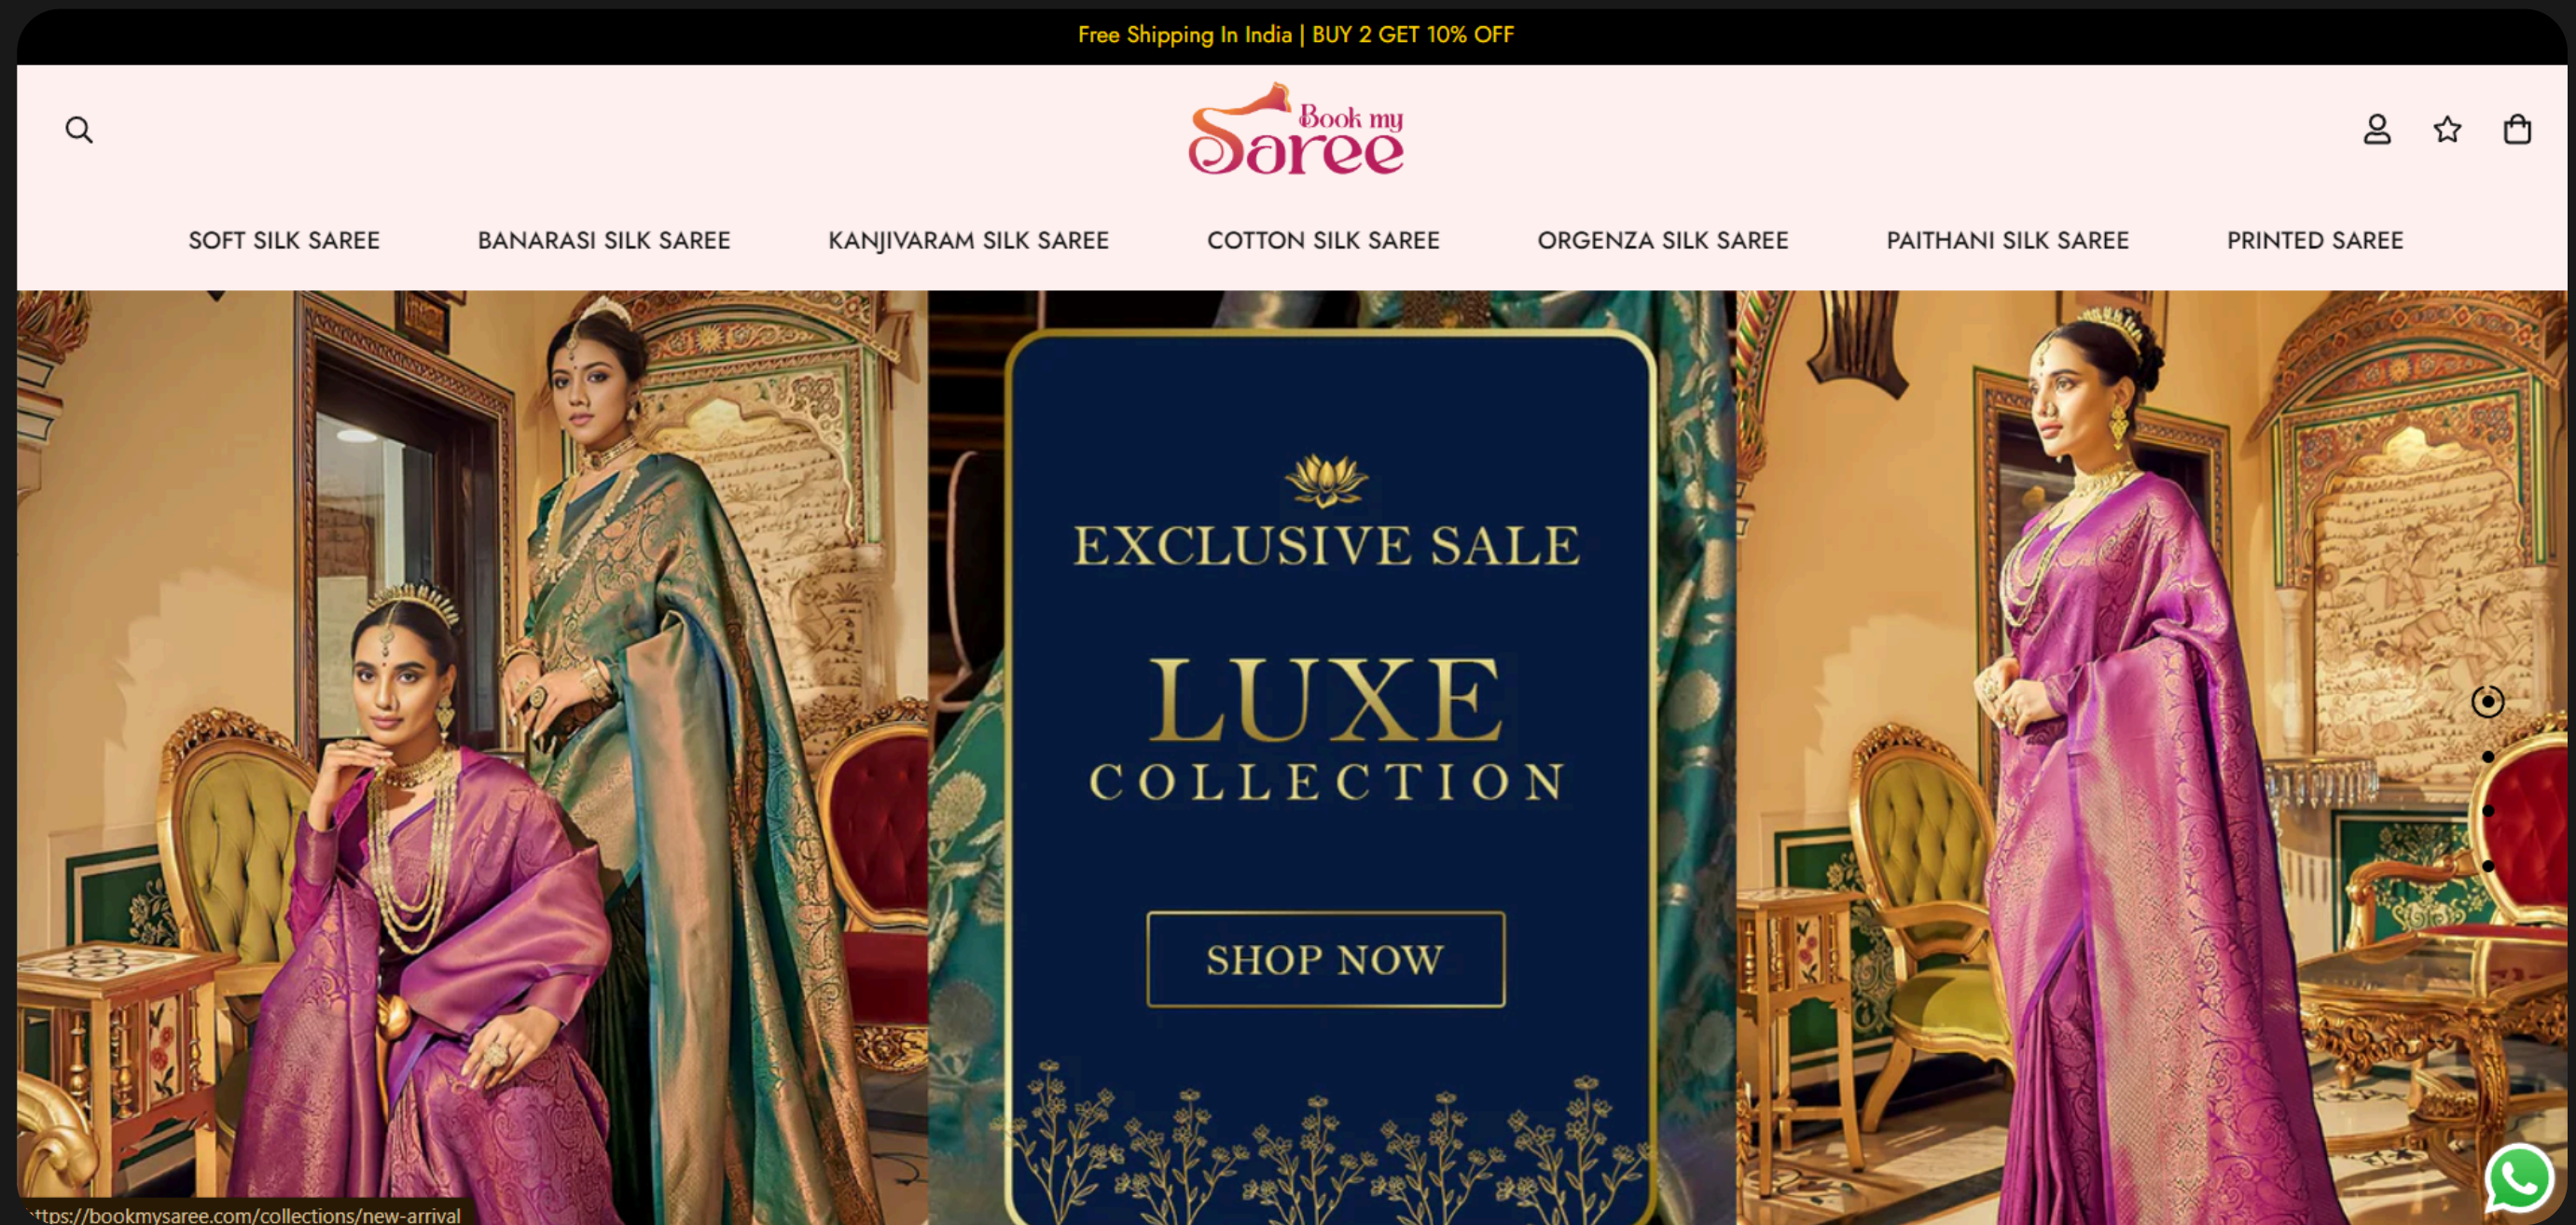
Free Shipping In India | BUY 2 GET 10% OFF

Book my Saree

SOFT SILK SAREE BANARASI SILK SAREE KANJIVARAM SILK SAREE COTTON SILK SAREE ORGENZA SILK SAREE PAITHANI SILK SAREE PRINTED SAREE

EXCLUSIVE SALE

LUXE
COLLECTION

SHOP NOW

ttps://bookmysaree.com/collections/new-arrival